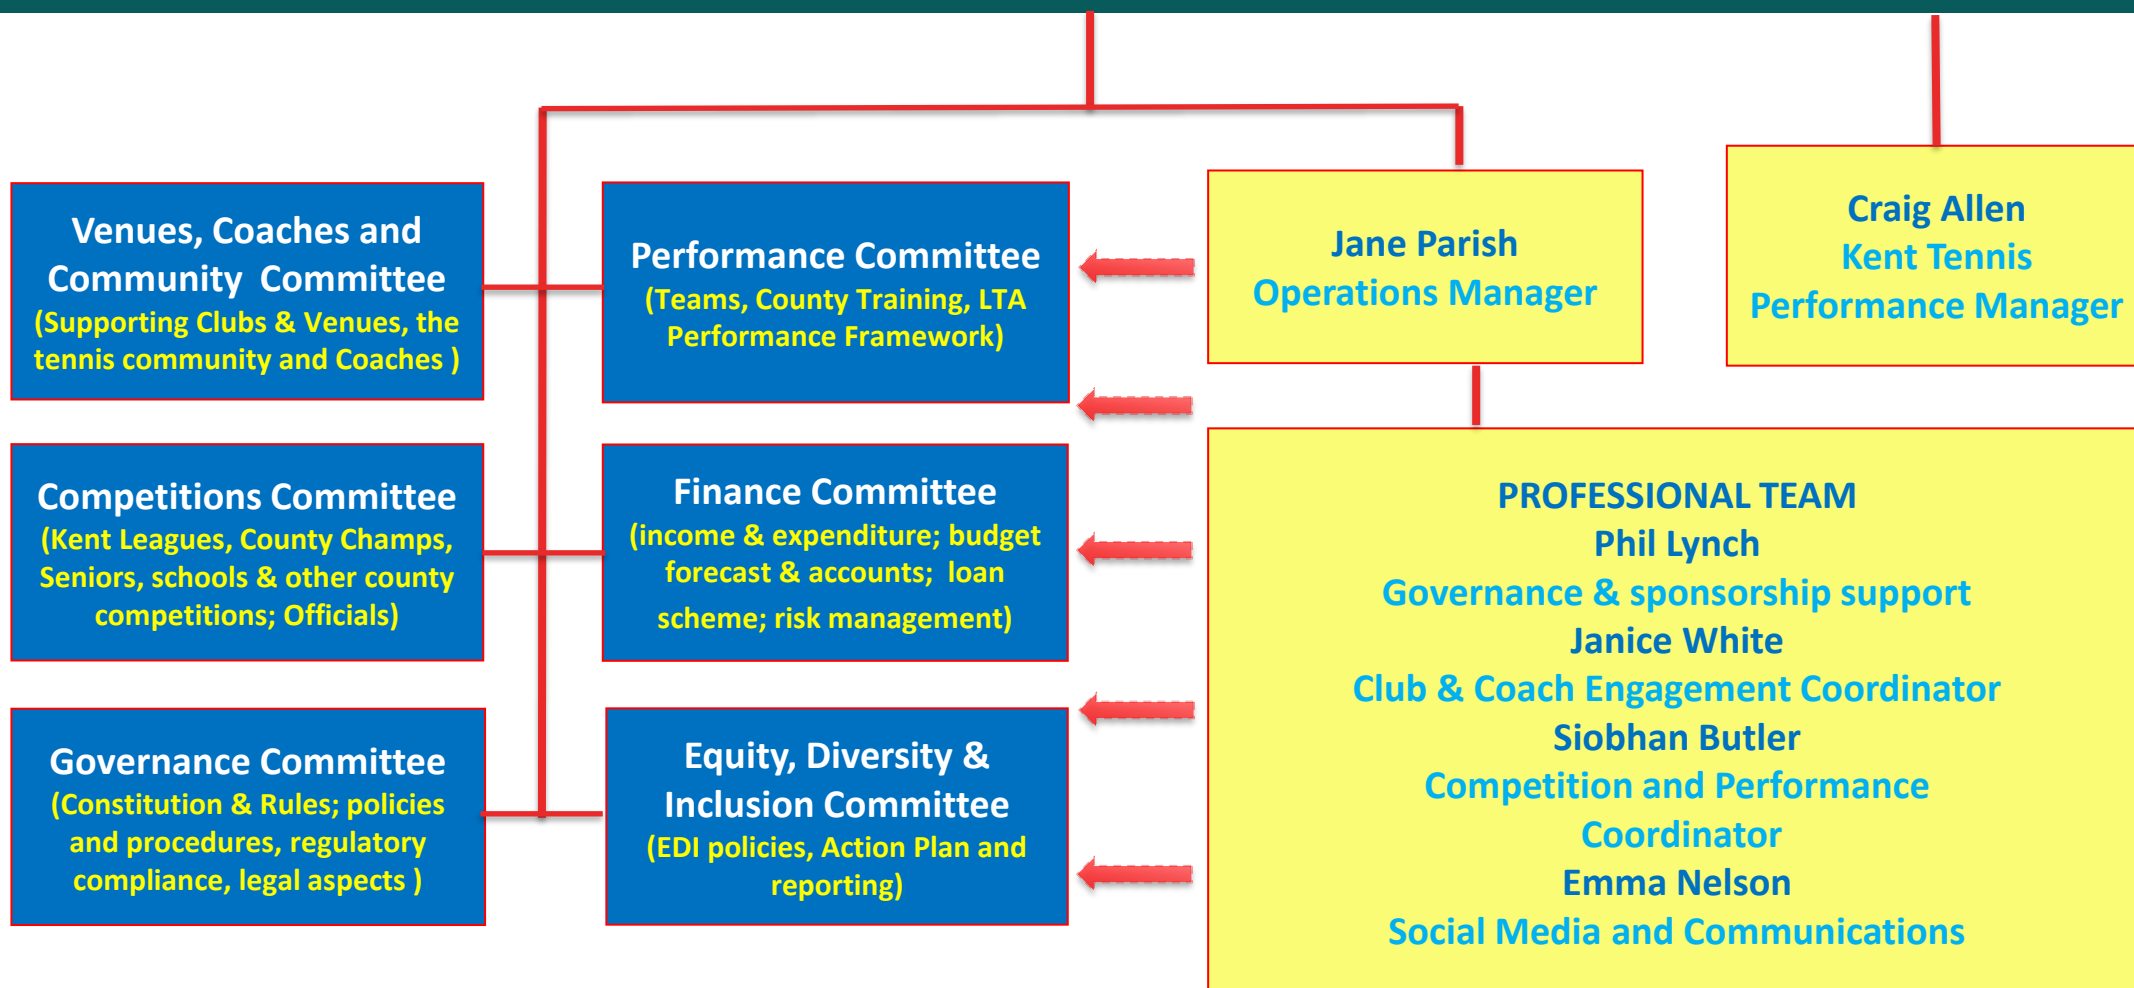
Venues, Coaches and Community Committee
(Supporting Clubs & Venues, the tennis community and Coaches )

Performance Committee
(Teams, County Training, LTA Performance Framework)

Jane Parish
Operations Manager

Craig Allen
Kent Tennis
Performance Manager

Competitions Committee
(Kent Leagues, County Champs, Seniors, schools & other county competitions; Officials)

Finance Committee
(income & expenditure; budget forecast & accounts; loan scheme; risk management)

PROFESSIONAL TEAM
Phil Lynch
Governance & sponsorship support
Janice White
Club & Coach Engagement Coordinator
Siobhan Butler
Competition and Performance Coordinator
Emma Nelson
Social Media and Communications

Governance Committee
(Constitution & Rules; policies and procedures, regulatory compliance, legal aspects )

Equity, Diversity & Inclusion Committee
(EDI policies, Action Plan and reporting)